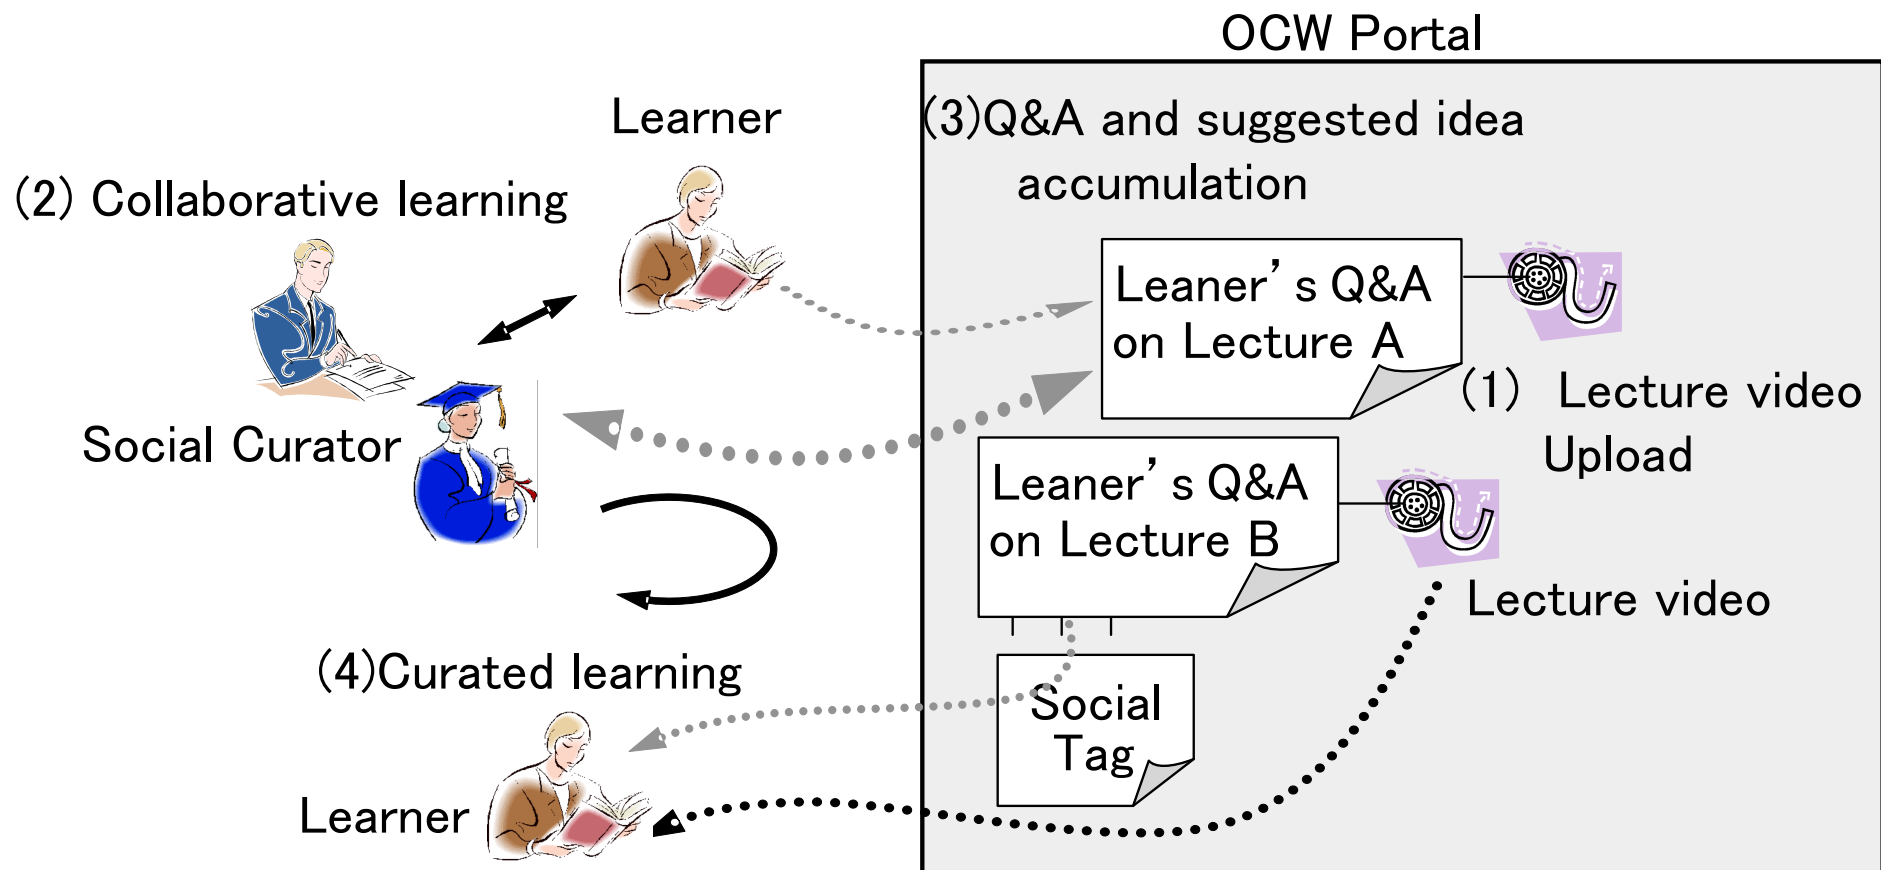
OCW Portal

Learner

(2) Collaborative learning

(3)Q&A and suggested idea accumulation

Leaner’s Q&A on Lecture A

(1) Lecture video Upload

Social Curator

Leaner’s Q&A on Lecture B

Lecture video

(4)Curated learning

Social Tag

Learner